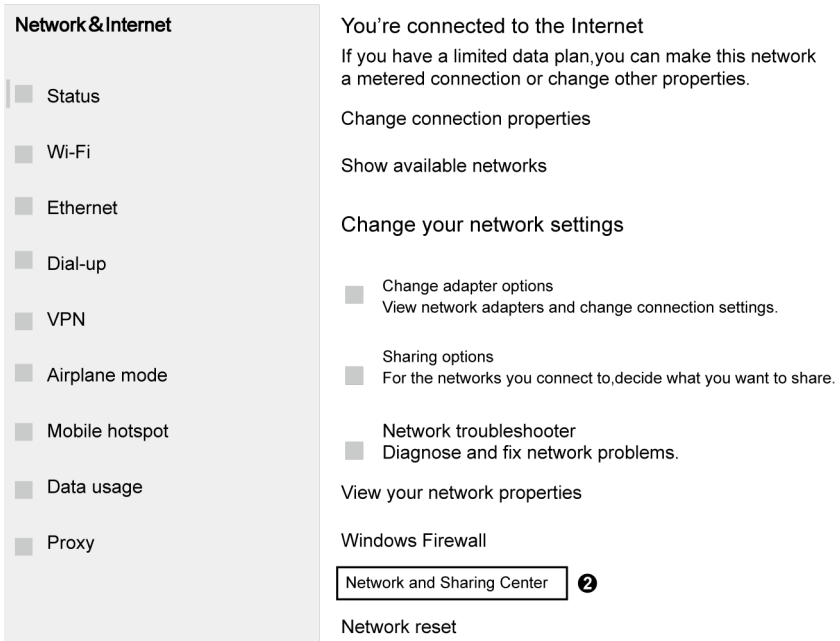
Network&Internet

Status

Wi-Fi

Ethernet

Dial-up

VPN

Airplane mode

Mobile hotspot

Data usage

Proxy

You're connected to the Internet

If you have a limited data plan,you can make this network a metered connection or change other properties.

Change connection properties

Show available networks

Change your network settings

Change adapter options
View network adapters and change connection settings.

Sharing options
For the networks you connect to,decide what you want to share.

Network troubleshooter
Diagnose and fix network problems.

View your network properties

Windows Firewall

Network and Sharing Center ❷

Network reset